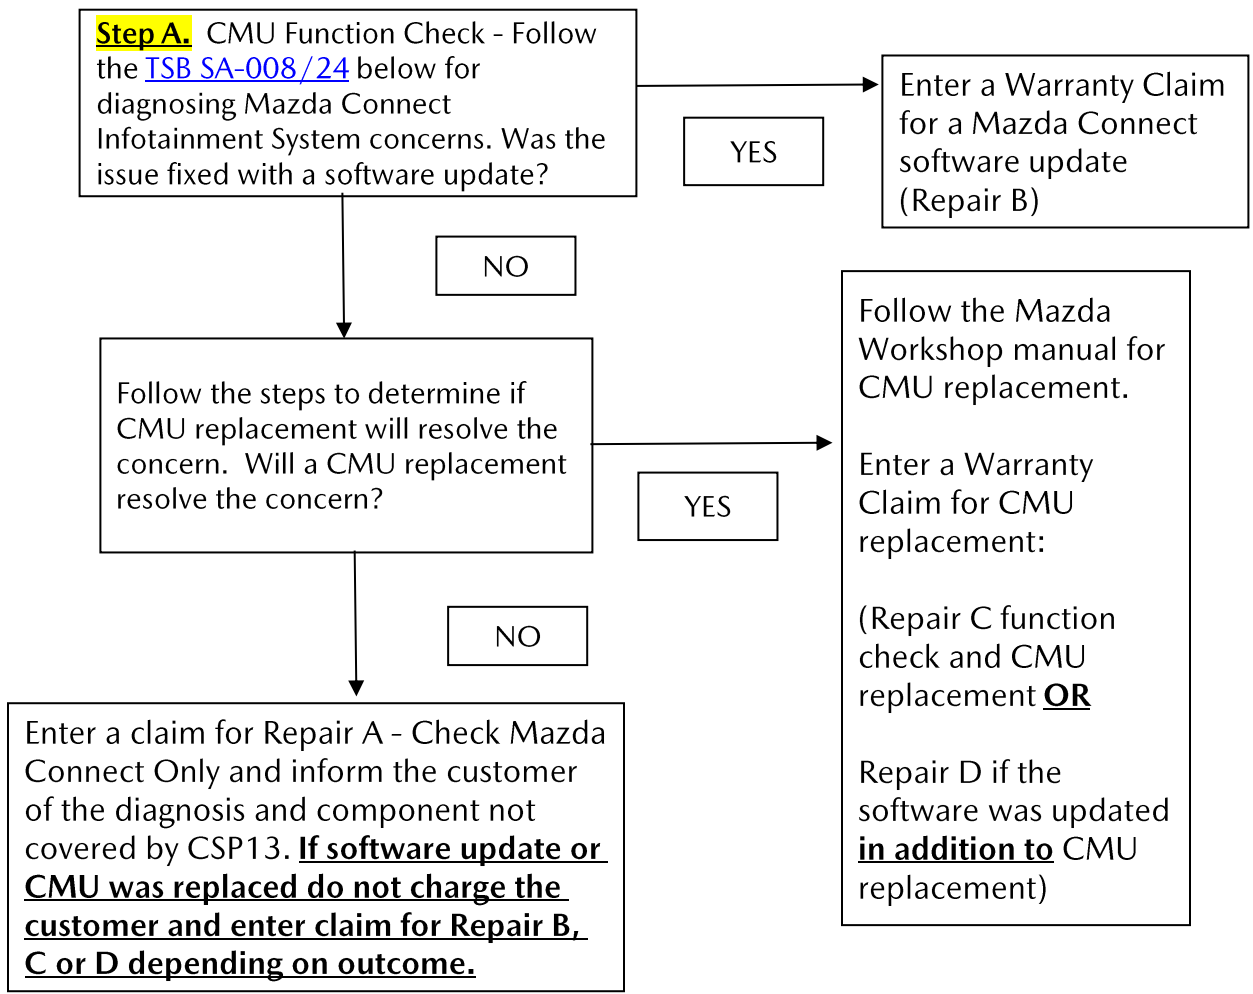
Step A. CMU Function Check - Follow the TSB SA-008/24 below for diagnosing Mazda Connect Infotainment System concerns. Was the issue fixed with a software update?

YES

Enter a Warranty Claim for a Mazda Connect software update (Repair B)

NO

Follow the steps to determine if CMU replacement will resolve the concern. Will a CMU replacement resolve the concern?

YES

Follow the Mazda Workshop manual for CMU replacement.

Enter a Warranty Claim for CMU replacement:

(Repair C function check and CMU replacement OR

Repair D if the software was updated in addition to CMU replacement)

NO

Enter a claim for Repair A - Check Mazda Connect Only and inform the customer of the diagnosis and component not covered by CSP13. If software update or CMU was replaced do not charge the customer and enter claim for Repair B, C or D depending on outcome.